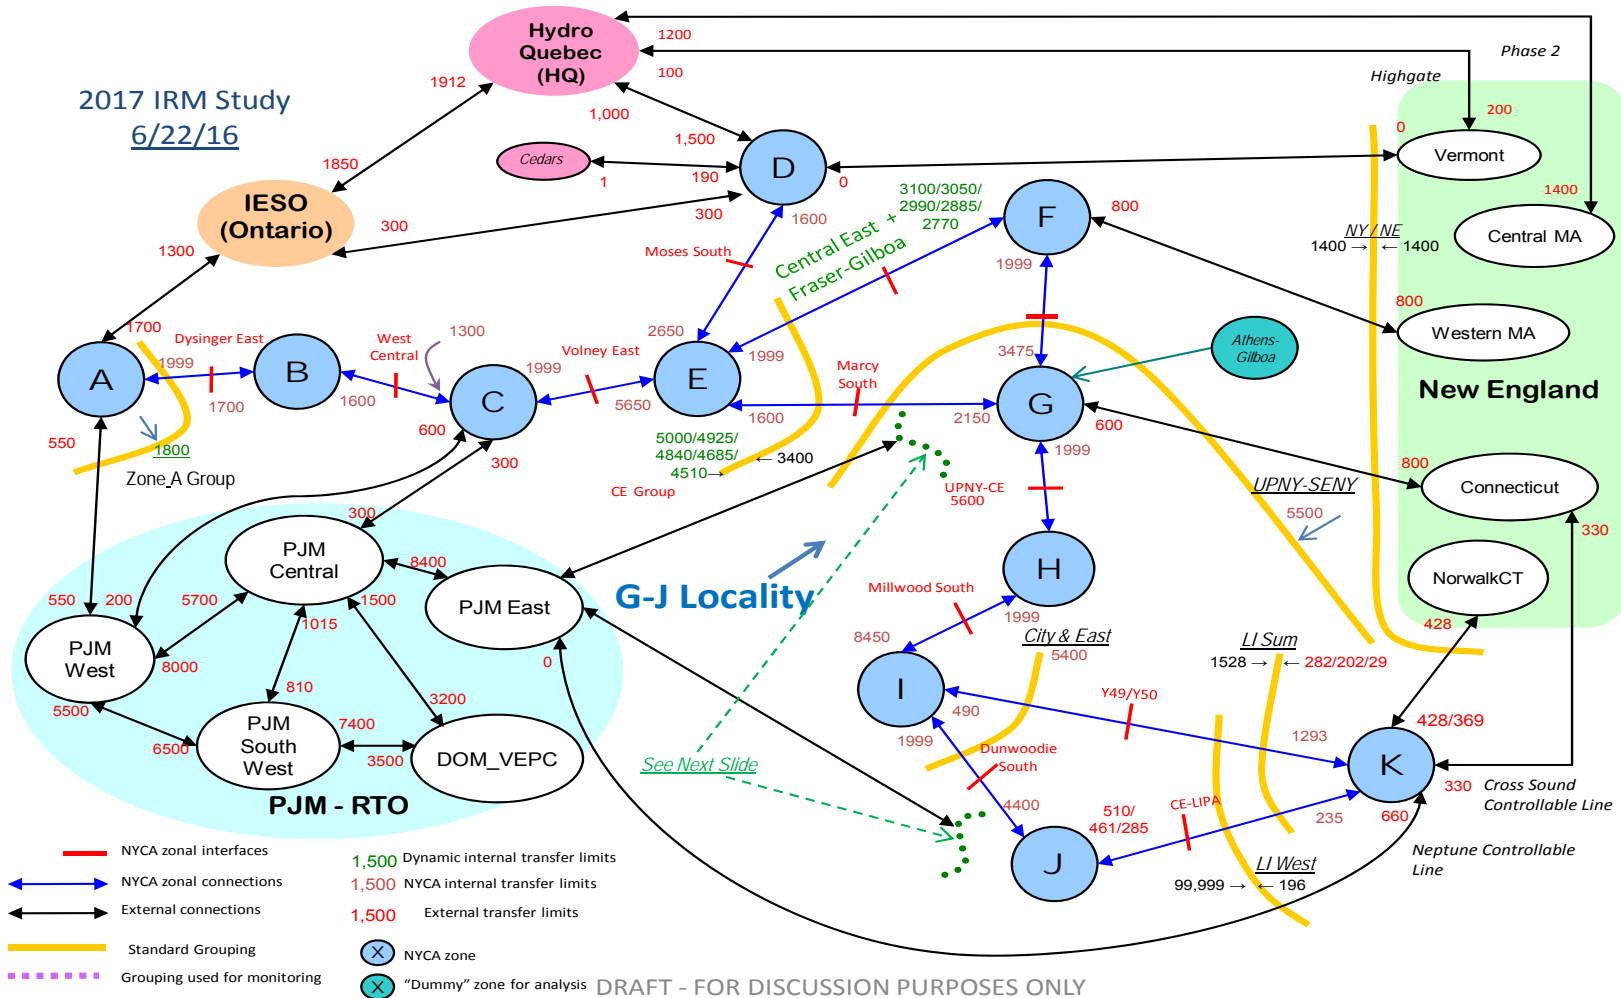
2017 IRM Study
6/22/16

Hydro Quebec (HQ)
1200
100
Phase 2
Highgate
200
0
1912
1,000
1,500
Cedars
1
190
D
0
Vermont
1400
Central MA
1850
IESO (Ontario)
300
300
1600
1300
Moses South
3100/3050/ 2990/2885/ 2770
Central East + Fraser-Gilboa
F
800
1999
NY / NE
1400 → ← 1400
800
Western MA
1700
Dysinger East
West Central
1300
2650
Volney East
1999
A
1999
B
C
1999
E
1999
3475
Athens-Gilboa
Marcy South
G
New England
1700
1600
5650
1600
2150
600
550
1800
600
5000/4925/ 4840/4685/ 4510→
← 3400
1999
Zone_A Group
300
CE Group
UPNY-CE 5600
800
Connecticut
UPNY-SENY
5500
330
300
PJM Central
8400
H
NorwalkCT
550
200
5700
1500
PJM East
G-J Locality
Millwood South
PJM West
1015
1999
428
8450
City & East
5400
LI Sum
1528 → ← 282/202/29
8000
0
I
810
490
Y49/Y50
428/369
5500
3200
1999
1293
PJM South West
7400
Dunwoodie South
K
6500
3500
DOM_VEPC
See Next Slide
330
Cross Sound Controllable Line
PJM - RTO
4400
510/ 461/285
CE-LIPA
235
660
J
LI West
99,999 → ← 196
Neptune Controllable Line
NYCA zonal interfaces
1,500 Dynamic internal transfer limits
NYCA zonal connections
1,500 NYCA internal transfer limits
External connections
1,500 External transfer limits
Standard Grouping
NYCA zone
Grouping used for monitoring
"Dummy" zone for analysis
DRAFT - FOR DISCUSSION PURPOSES ONLY